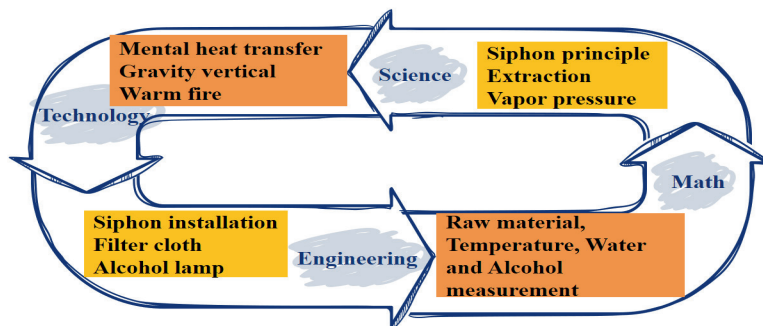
Mental heat transfer
Gravity vertical
Warm fire

Science

Siphon principle
Extraction
Vapor pressure

Technology

Math

Siphon installation
Filter cloth
Alcohol lamp

Engineering

Raw material,
Temperature, Water
and Alcohol
measurement